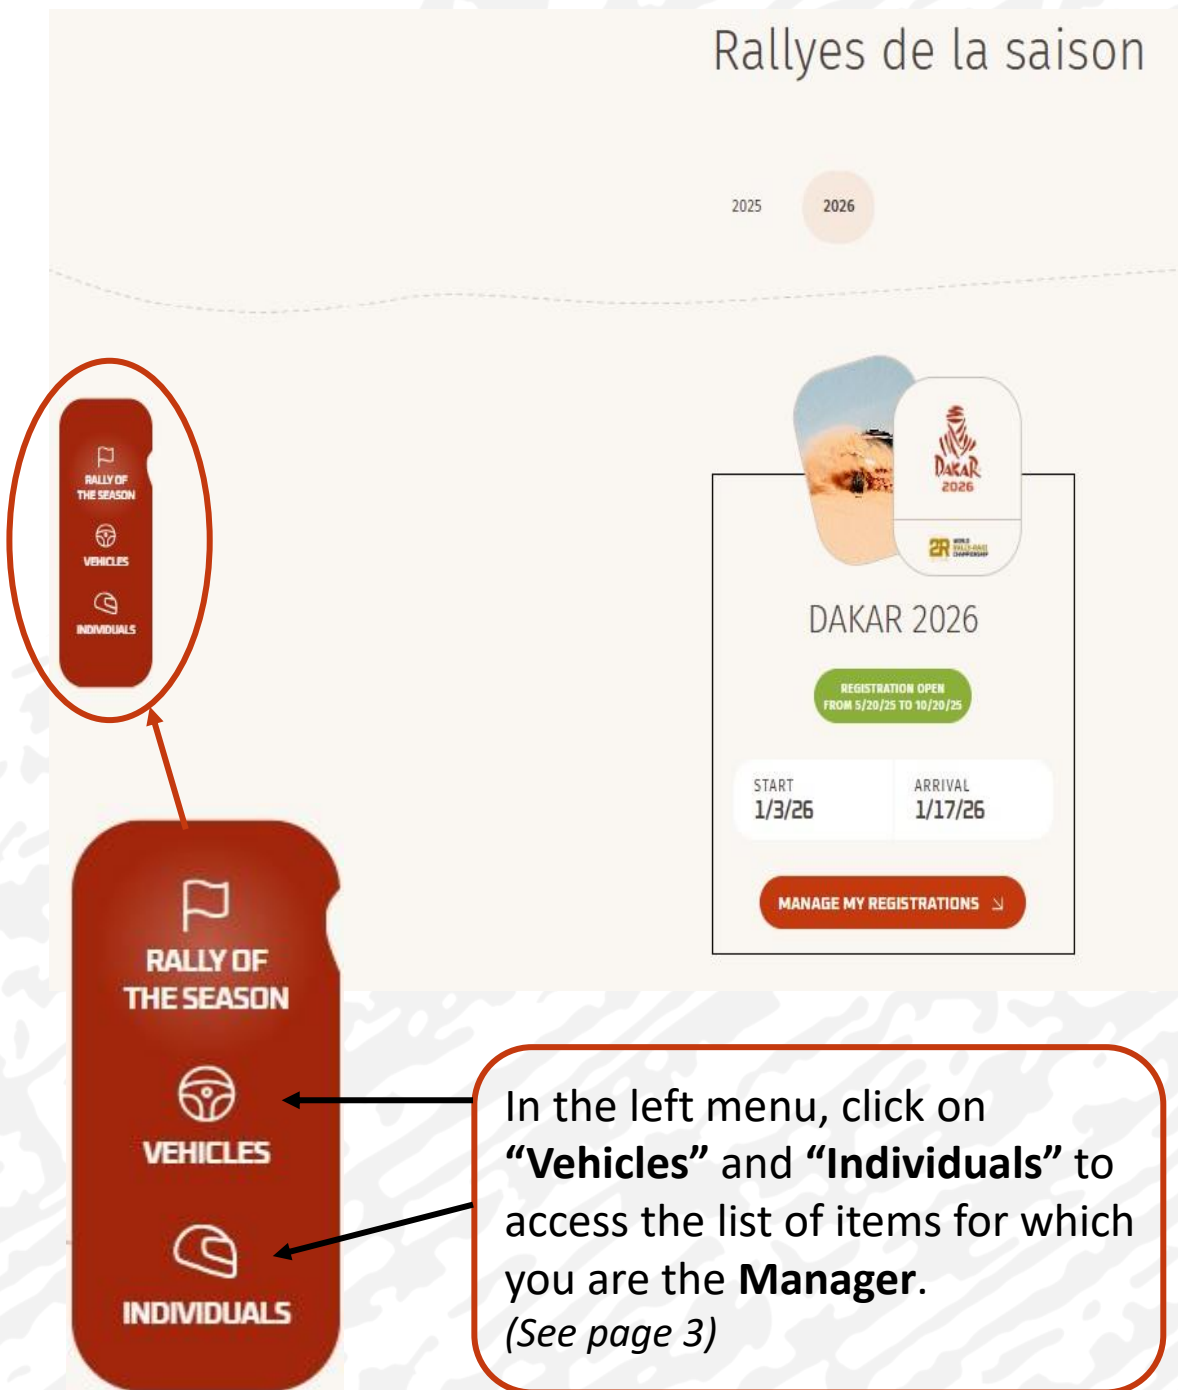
Rallyes de la saison

2025 2026

RALLY OF THE SEASON
VEHICLES
INDIVIDUALS

DAKAR 2026

2R WORLD RALLY-RAID CHAMPIONSHIP

DAKAR 2026

REGISTRATION OPEN FROM 5/20/25 TO 10/20/25

START 1/3/26

ARRIVAL 1/17/26

MANAGE MY REGISTRATIONS

RALLY OF THE SEASON

VEHICLES

INDIVIDUALS

In the left menu, click on **“Vehicles”** and **“Individuals”** to access the list of items for which you are the **Manager**.
*(See page 3)*